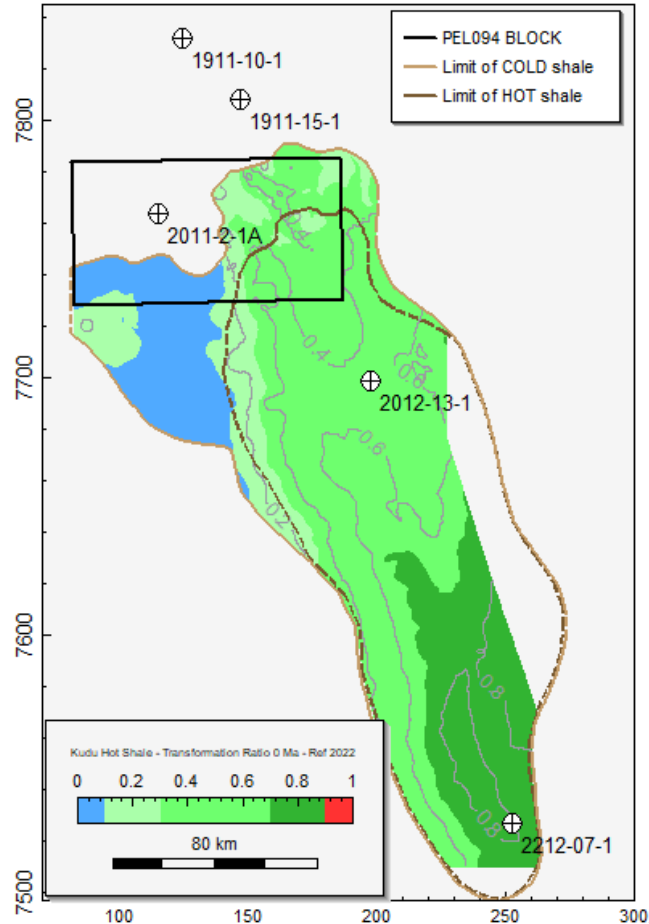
PEL094 BLOCK
Limit of COLD shale
Limit of HOT shale

1911-10-1
1911-15-1
2011-2-1A
2012-13-1
2212-07-1

0
0.2
0.4
0.6
0.8
0.8
0.4
0.6
0.8

Kudu Hot Shale - Transformation Ratio 0 Ma - Ref 2022
0 0.2 0.4 0.6 0.8 1
80 km

7800
7700
7600
7500
100
150
200
250
300